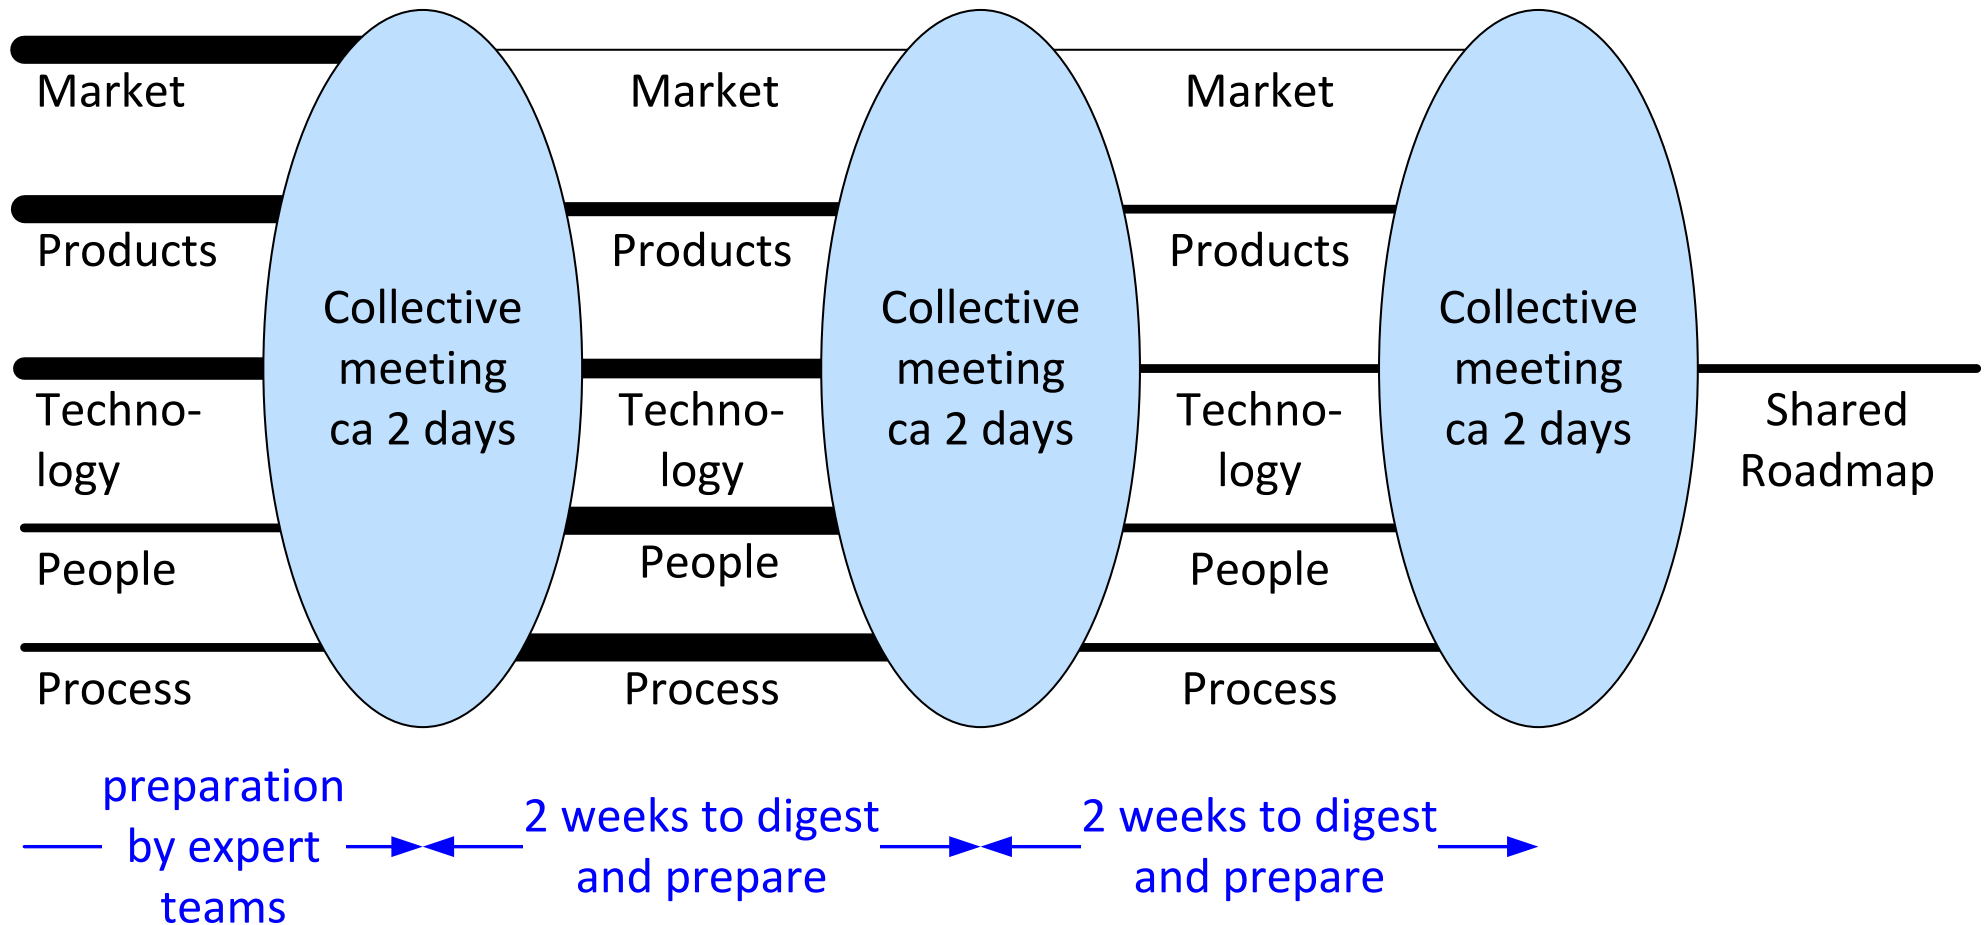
Market

Products

Technology

People

Process

Collective meeting ca 2 days

Market

Products

Technology

People

Process

Collective meeting ca 2 days

Market

Products

Technology

People

Process

Collective meeting ca 2 days

Shared Roadmap

preparation by expert teams

2 weeks to digest and prepare

2 weeks to digest and prepare